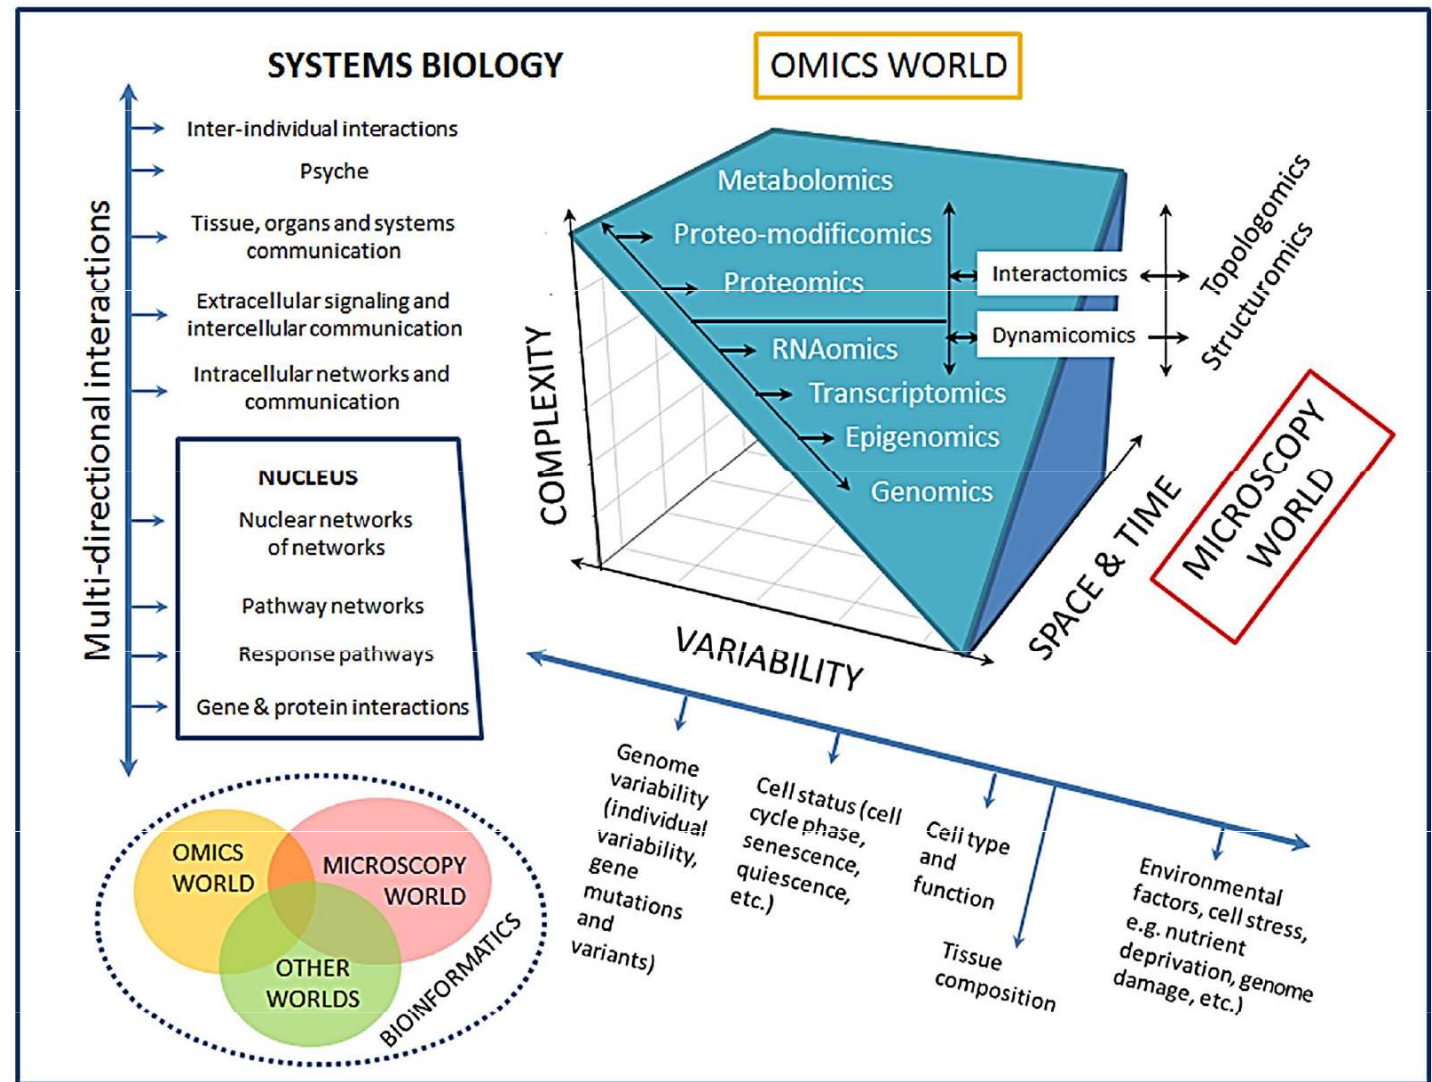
SYSTEMS BIOLOGY

OMICS WORLD

Multi-directional interactions

Inter-individual interactions

Psyche

Tissue, organs and systems communication

Extracellular signaling and intercellular communication

Intracellular networks and communication

NUCLEUS

Nuclear networks of networks

Pathway networks

Response pathways

Gene & protein interactions

Metabolomics

Proteo-modificomics

Proteomics

RNAomics

Transcriptomics

Epigenomics

Genomics

Interactomics

Dynamicomics

Topologomics

Structuromics

COMPLEXITY

VARIABILITY

SPACE & TIME

MICROSCOPY WORLD

Genome variability (individual variability, gene mutations and variants)

Cell status (cell cycle phase, senescence, quiescence, etc.)

Cell type and function

Tissue composition

Environmental factors, cell stress, e.g. nutrient deprivation, genome damage, etc.)

OMICS WORLD

MICROSCOPY WORLD

OTHER WORLDS

BIOINFORMATICS